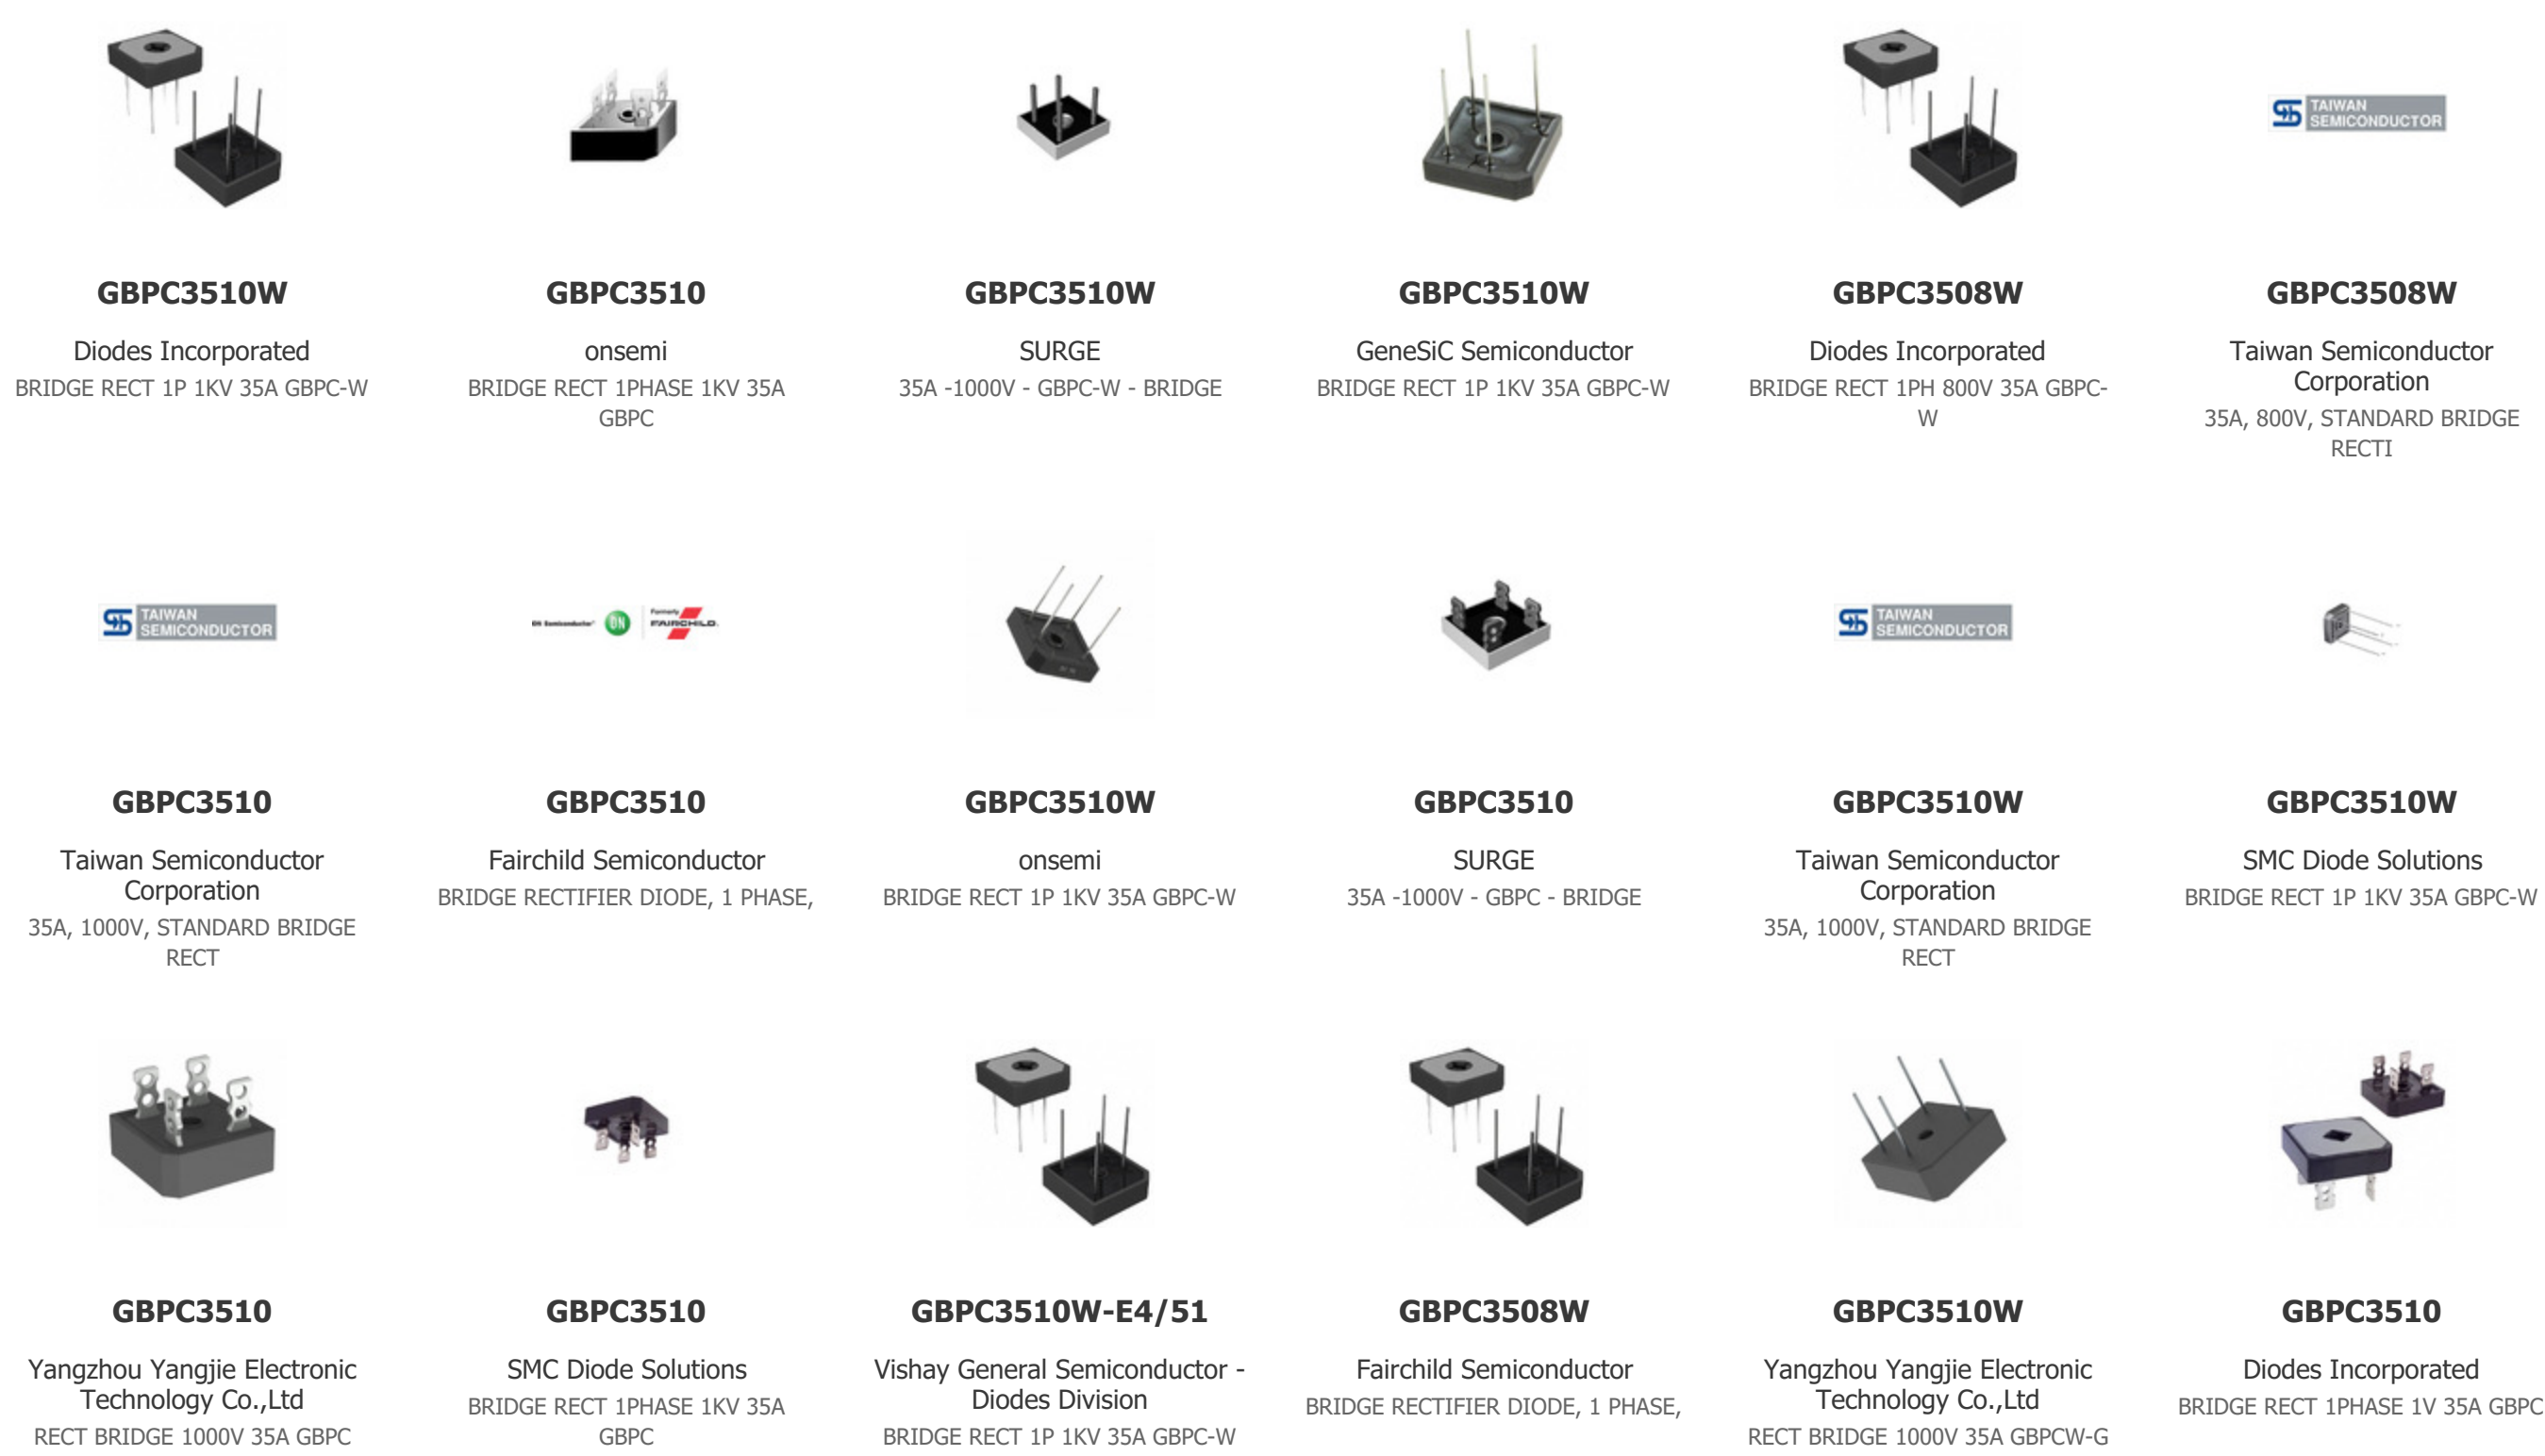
GBPC3510W
Diodes Incorporated
BRIDGE RECT 1P 1KV 35A GBPC-W

GBPC3510
onsemi
BRIDGE RECT 1PHASE 1KV 35A GBPC

GBPC3510W
SURGE
35A -1000V - GBPC-W - BRIDGE

GBPC3510W
GeneSiC Semiconductor
BRIDGE RECT 1P 1KV 35A GBPC-W

GBPC3508W
Diodes Incorporated
BRIDGE RECT 1PH 800V 35A GBPC-W

TAIWAN SEMICONDUCTOR
GBPC3508W
Taiwan Semiconductor Corporation
35A, 800V, STANDARD BRIDGE RECTI

TAIWAN SEMICONDUCTOR
GBPC3510
Taiwan Semiconductor Corporation
35A, 1000V, STANDARD BRIDGE RECT

ON Semiconductor ON Formerly FAIRCHILD
GBPC3510
Fairchild Semiconductor
BRIDGE RECTIFIER DIODE, 1 PHASE,

GBPC3510W
onsemi
BRIDGE RECT 1P 1KV 35A GBPC-W

GBPC3510
SURGE
35A -1000V - GBPC - BRIDGE

TAIWAN SEMICONDUCTOR
GBPC3510W
Taiwan Semiconductor Corporation
35A, 1000V, STANDARD BRIDGE RECT

GBPC3510W
SMC Diode Solutions
BRIDGE RECT 1P 1KV 35A GBPC-W

GBPC3510
Yangzhou Yangjie Electronic Technology Co.,Ltd
RECT BRIDGE 1000V 35A GBPC

GBPC3510
SMC Diode Solutions
BRIDGE RECT 1PHASE 1KV 35A GBPC

GBPC3510W-E4/51
Vishay General Semiconductor - Diodes Division
BRIDGE RECT 1P 1KV 35A GBPC-W

GBPC3508W
Fairchild Semiconductor
BRIDGE RECTIFIER DIODE, 1 PHASE,

GBPC3510W
Yangzhou Yangjie Electronic Technology Co.,Ltd
RECT BRIDGE 1000V 35A GBPCW-G

GBPC3510
Diodes Incorporated
BRIDGE RECT 1PHASE 1V 35A GBPC